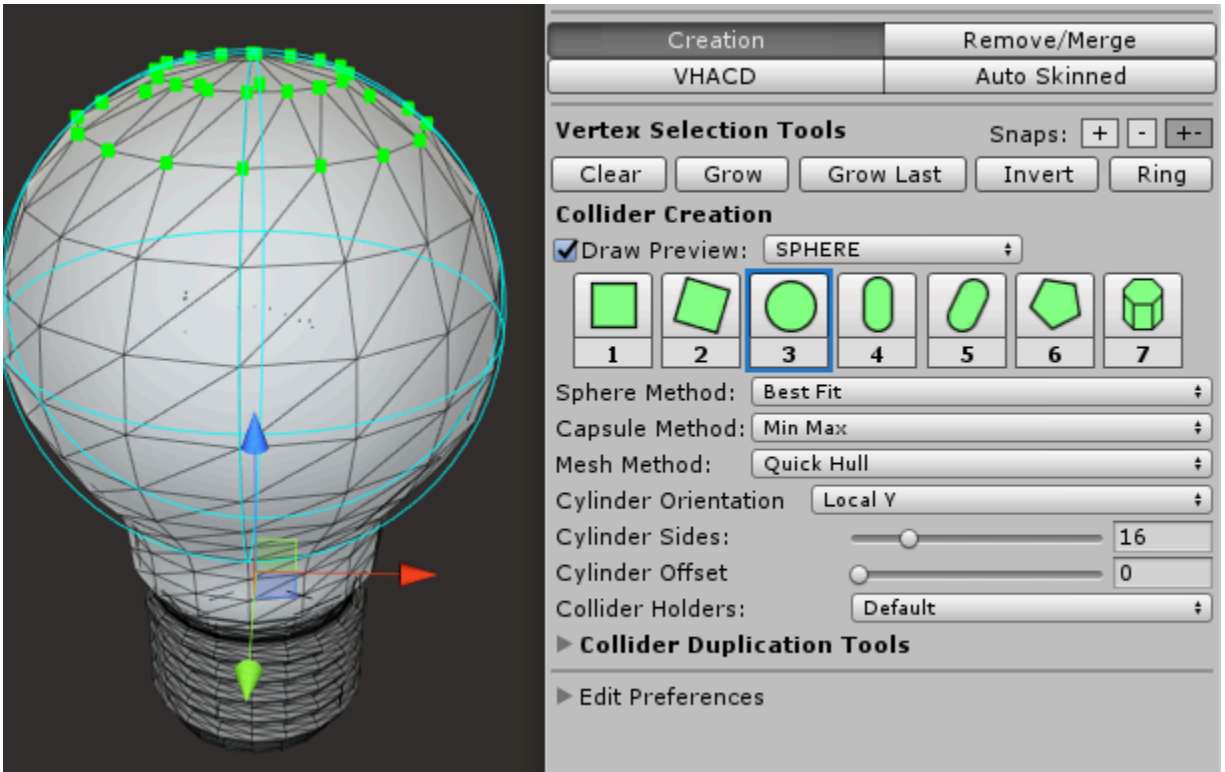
Creation
Remove/Merge
VHACD
Auto Skinned

Vertex Selection Tools
Snaps: + - +-
Clear Grow Grow Last Invert Ring

Collider Creation
Draw Preview: SPHERE
1 2 3 4 5 6 7
Sphere Method: Best Fit
Capsule Method: Min Max
Mesh Method: Quick Hull
Cylinder Orientation: Local Y
Cylinder Sides: 16
Cylinder Offset 0
Collider Holders: Default
Collider Duplication Tools

Edit Preferences